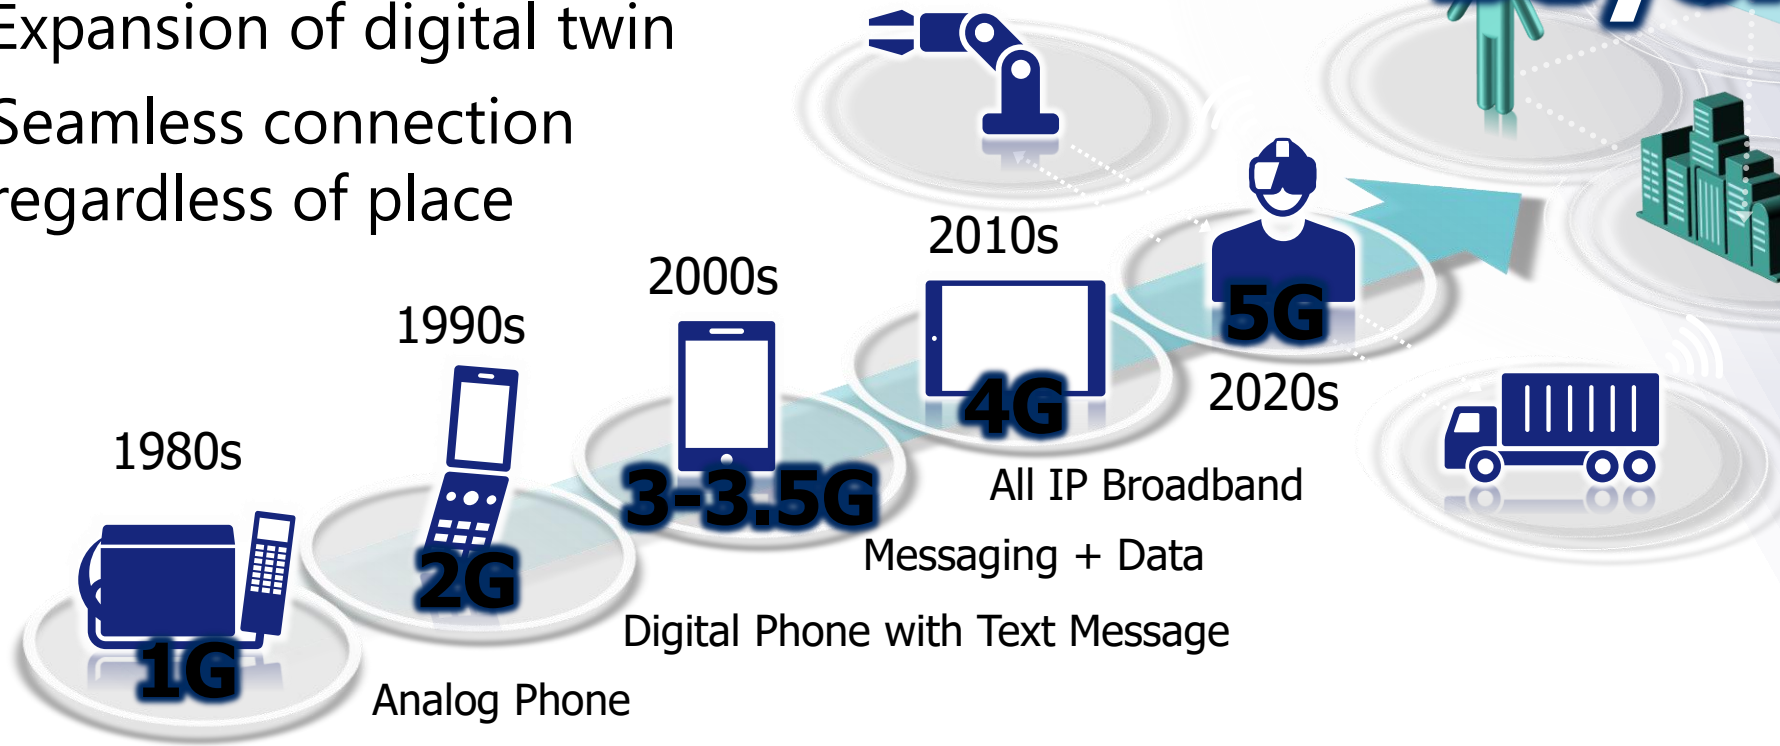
Expansion of digital twin

Seamless connection regardless of place

1980s

1G

1990s

2G

2000s

3-3.5G

2010s

4G

5G

2020s

All IP Broadband

Messaging + Data

Digital Phone with Text Message

Analog Phone